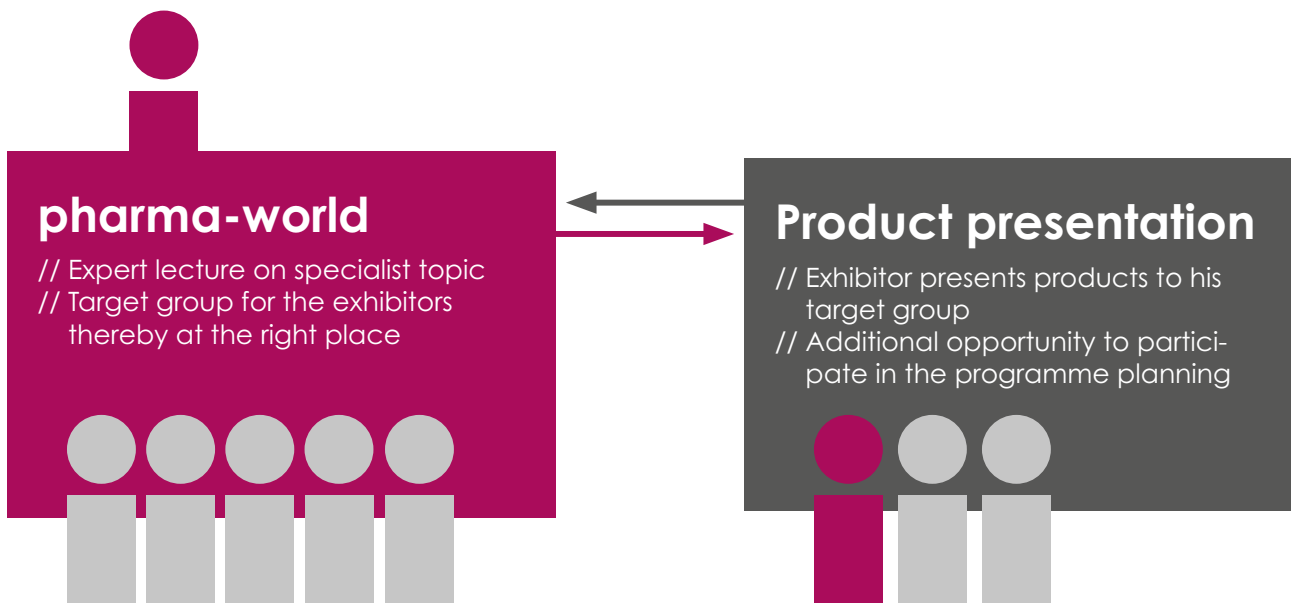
pharma-world

// Expert lecture on specialist topic
// Target group for the exhibitors thereby at the right place

Product presentation

// Exhibitor presents products to his target group
// Additional opportunity to participate in the programme planning